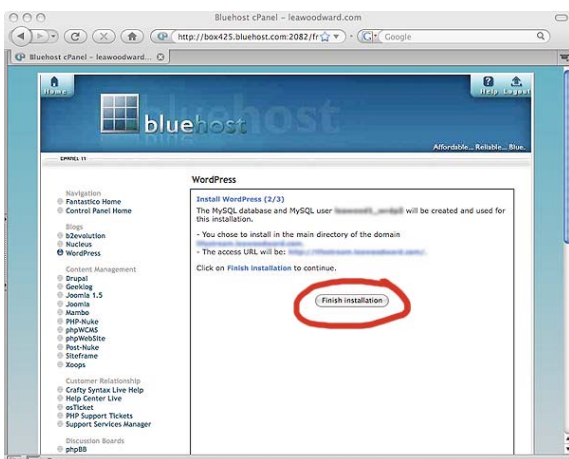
Bluehost cPanel - leawoodward.com

http://box425.bluehost.com:2082/fr

Google

Bluehost cPanel - leawoodward...

Home

Help

Logout

bluehost

Affordable... Reliable... Blue.

CPANEL 11

Navigation
Fantastico Home
Control Panel Home

Blogs
b2evolution
Nucleus
WordPress

Content Management
Drupal
Geeklog
Joomla 1.5
Joomla
Mambo
PHP-Nuke
phpWCMS
phpWebSite
Post-Nuke
Siteframe
Xoops

Customer Relationship
Crafty Syntax Live Help
Help Center Live
osTicket
PHP Support Tickets
Support Services Manager

Discussion Boards
phpBB

WordPress

Install WordPress (2/3)

The MySQL database and MySQL user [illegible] will be created and used for this installation.

- You chose to install in the main directory of the domain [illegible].
- The access URL will be: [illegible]

Click on Finish installation to continue.

Finish installation